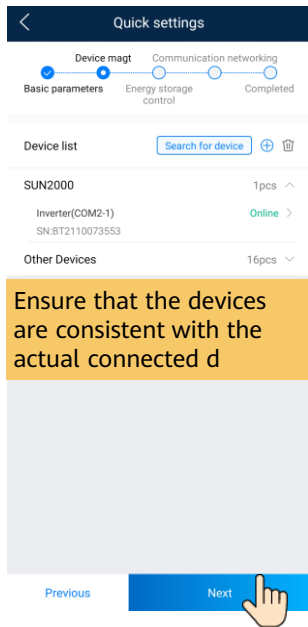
Quick settings

Device magt
Communication networking
Basic parameters
Energy storage control
Completed

Device list
Search for device

SUN2000
1pcs

Inverter(COM2-1)
SN:BT2110073553
Online

Other Devices
16pcs

Ensure that the devices are consistent with the actual connected d

Previous
Next